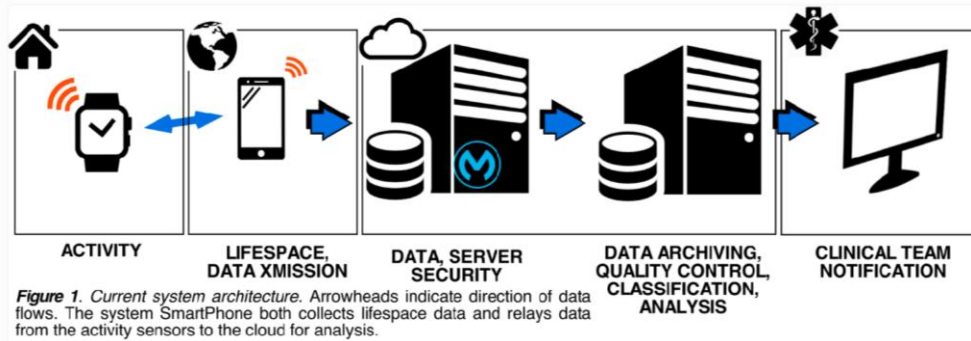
ACTIVITY

LIFESPACE, DATA XMISSION

DATA, SERVER SECURITY

DATA ARCHIVING, QUALITY CONTROL, CLASSIFICATION, ANALYSIS

CLINICAL TEAM NOTIFICATION

*Figure 1. Current system architecture.* Arrowheads indicate direction of data flows. The system SmartPhone both collects lifespace data and relays data from the activity sensors to the cloud for analysis.